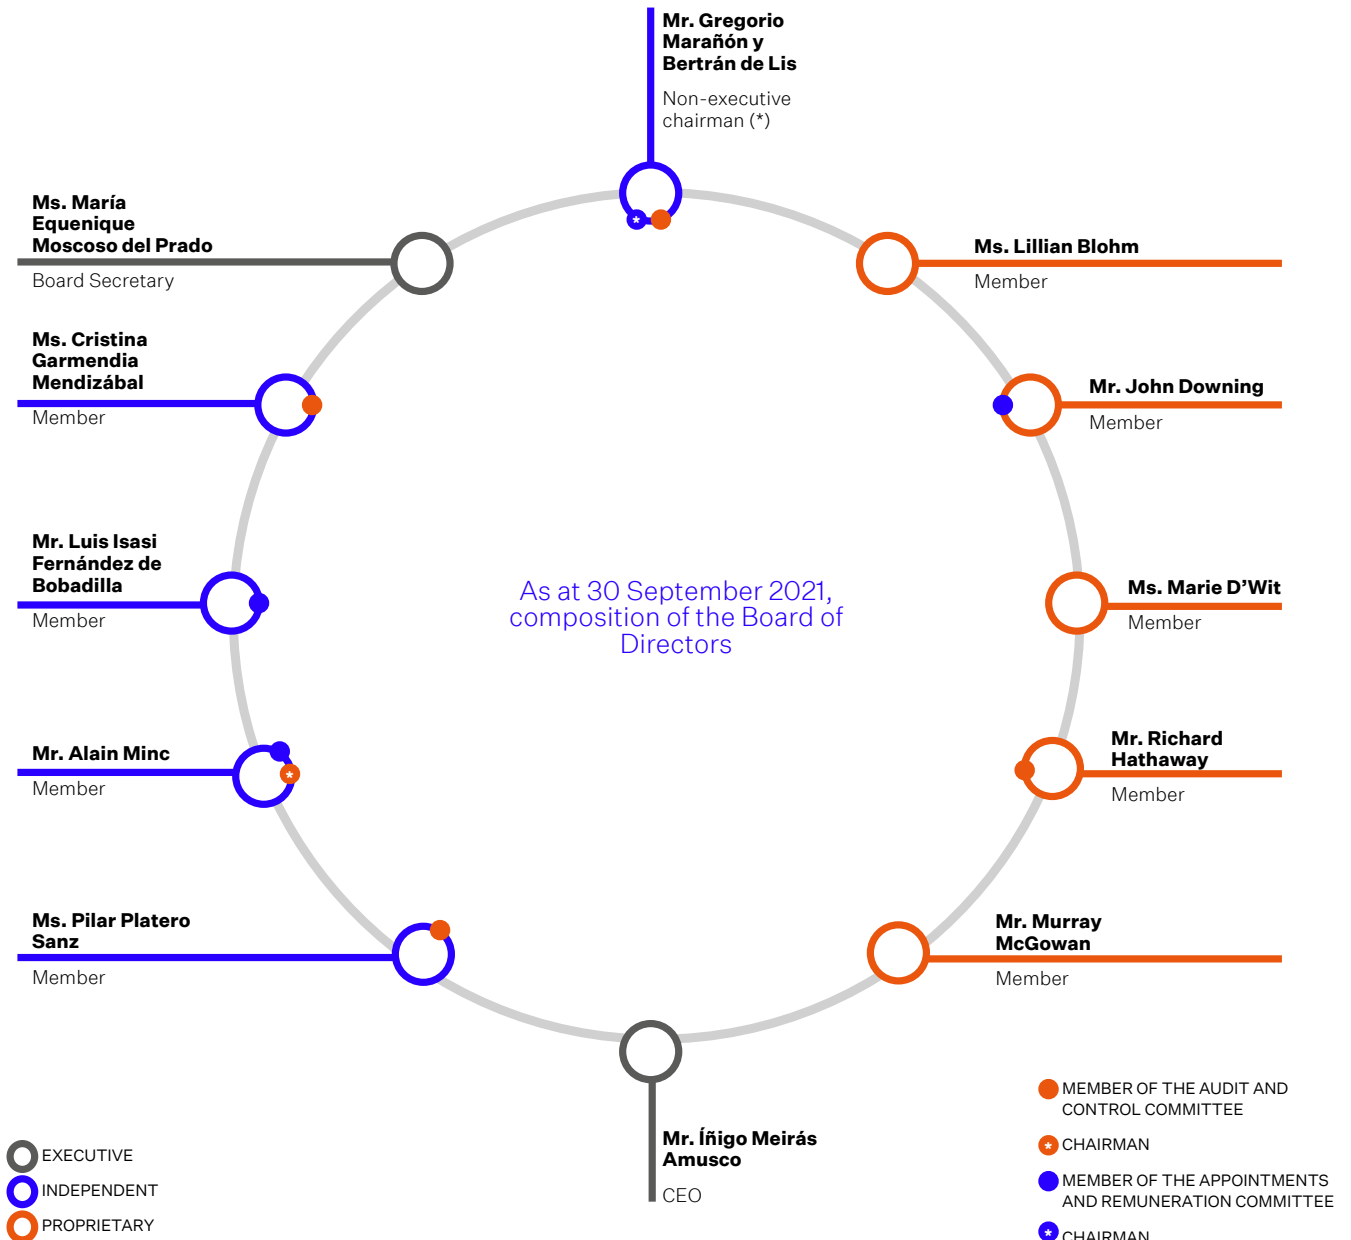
Mr. Gregorio Marañón y Bertrán de Lis

Non-executive chairman (*)

Ms. María Equenique Moscoso del Prado

Board Secretary

Ms. Lillian Blohm

Member

Ms. Cristina Garmendia Mendizábal

Member

Mr. John Downing

Member

Mr. Luis Isasi Fernández de Bobadilla

Member

As at 30 September 2021, composition of the Board of Directors

Ms. Marie D'Wit

Member

Mr. Alain Minc

Member

Mr. Richard Hathaway

Member

Ms. Pilar Platero Sanz

Member

Mr. Murray McGowan

Member

Mr. Íñigo Meirás Amusco

CEO

EXECUTIVE

INDEPENDENT

PROPRIETARY

MEMBER OF THE AUDIT AND CONTROL COMMITTEE

CHAIRMAN

MEMBER OF THE APPOINTMENTS AND REMUNERATION COMMITTEE

CHAIRMAN